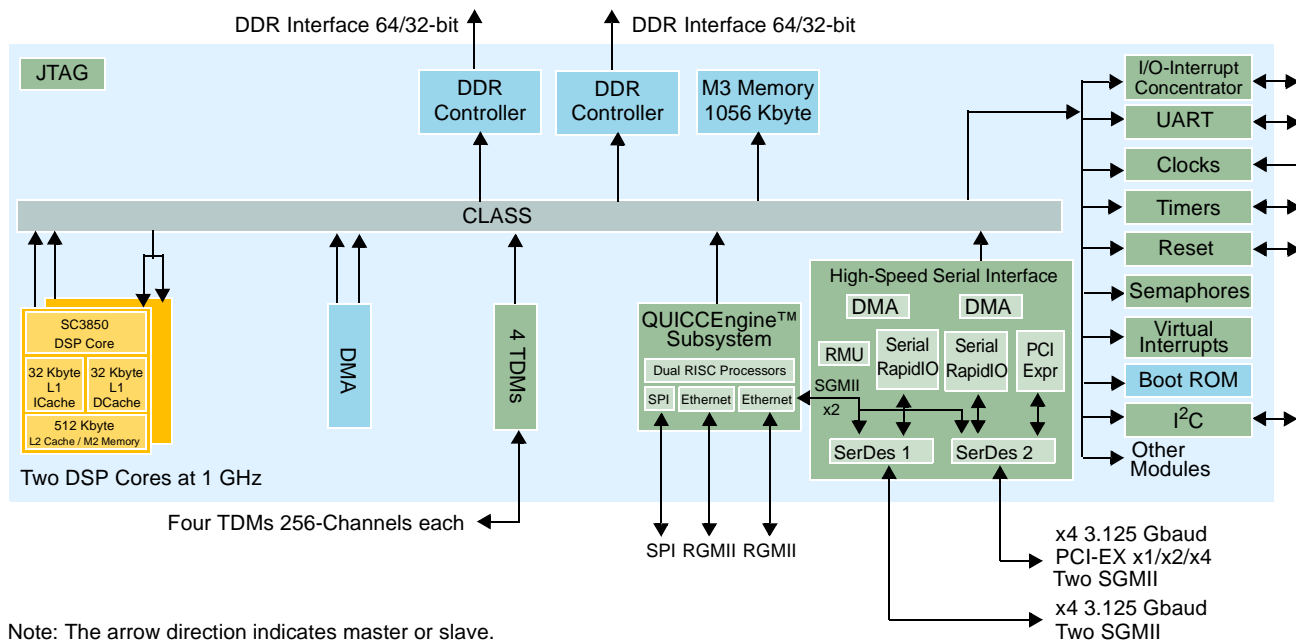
DDR Interface 64/32-bit

DDR Interface 64/32-bit

JTAG

DDR Controller

DDR Controller

M3 Memory 1056 Kbyte

I/O-Interrupt Concentrator

UART

Clocks

Timers

Reset

Semaphores

Virtual Interrupts

Boot ROM

I$^2$C

Other Modules

CLASS

SC3850 DSP Core

32 Kbyte L1 ICache

32 Kbyte L1 DCache

512 Kbyte L2 Cache / M2 Memory

DMA

4 TDMs

QUICCEngine™ Subsystem

Dual RISC Processors

SPI

Ethernet

Ethernet

High-Speed Serial Interface

DMA

DMA

RMU

Serial RapidIO

Serial RapidIO

PCI Expr

SGMII x2

SerDes 1

SerDes 2

Two DSP Cores at 1 GHz

Four TDMs 256-Channels each

SPI RGMII RGMII

x4 3.125 Gbaud
PCI-EX x1/x2/x4
Two SGMII

x4 3.125 Gbaud
Two SGMII

Note: The arrow direction indicates master or slave.